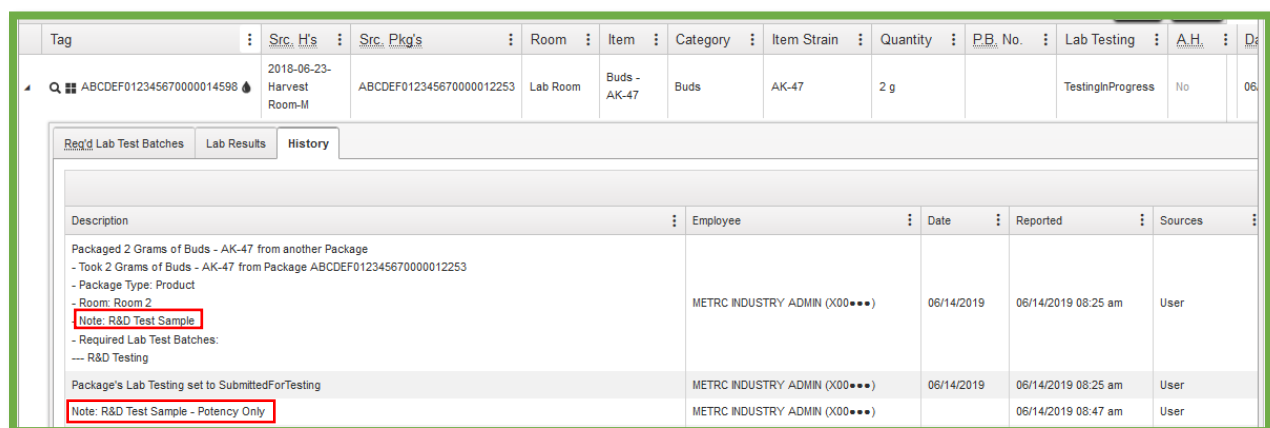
| Tag | Src. H's | Src. Pkg's | Room | Item | Category | Item Strain | Quantity | P.B. No. | Lab Testing | A.H. | Da |
|---|---|---|---|---|---|---|---|---|---|---|---|
| ABCDEF012345670000014598 | 2018-06-23-Harvest Room-M | ABCDEF012345670000012253 | Lab Room | Buds - AK-47 | Buds | AK-47 | 2 g | | TestingInProgress | No | 06 |

Req'd Lab Test Batches | Lab Results | History

| Description | Employee | Date | Reported | Sources |
|---|---|---|---|---|
| Packaged 2 Grams of Buds - AK-47 from another Package<br>- Took 2 Grams of Buds - AK-47 from Package ABCDEF012345670000012253<br>- Package Type: Product<br>- Room: Room 2<br>- Note: R&D Test Sample<br>- Required Lab Test Batches:<br>--- R&D Testing | METRC INDUSTRY ADMIN (X00●●●) | 06/14/2019 | 06/14/2019 08:25 am | User |
| Package's Lab Testing set to SubmittedForTesting | METRC INDUSTRY ADMIN (X00●●●) | 06/14/2019 | 06/14/2019 08:25 am | User |
| Note: R&D Test Sample - Potency Only | METRC INDUSTRY ADMIN (X00●●●) | | 06/14/2019 08:47 am | User |